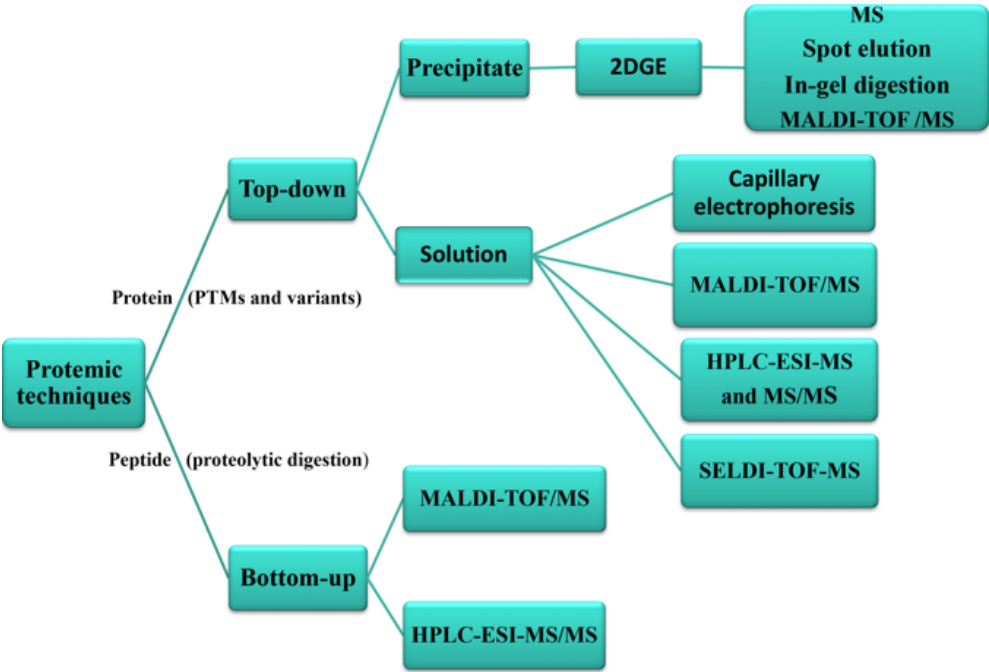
Protemic techniques

Protein (PTMs and variants)

Top-down

Precipitate

2DGE

MS
Spot elution
In-gel digestion
MALDI-TOF /MS

Solution

Capillary electrophoresis

MALDI-TOF/MS

HPLC-ESI-MS and MS/MS

SELDI-TOF-MS

Peptide (proteolytic digestion)

Bottom-up

MALDI-TOF/MS

HPLC-ESI-MS/MS